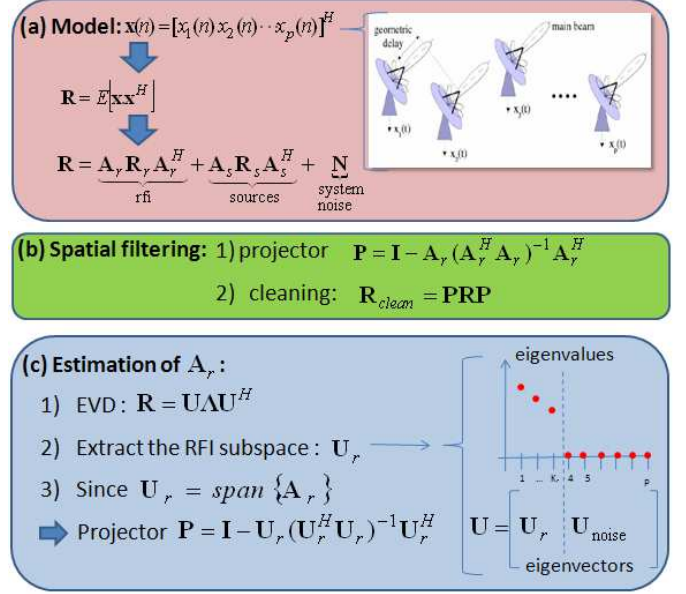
(a) Model: $\mathbf{x}(n) = [x_1(n)\, x_2(n) \cdots x_p(n)]^H$

$\mathbf{R} = E[\mathbf{x}\mathbf{x}^H]$

$\mathbf{R} = \underbrace{\mathbf{A}_r \mathbf{R}_r \mathbf{A}_r^H}_{\text{rfi}} + \underbrace{\mathbf{A}_s \mathbf{R}_s \mathbf{A}_s^H}_{\text{sources}} + \underbrace{\mathbf{N}}_{\text{system noise}}$

geometric delay

main beam

$x_1(t)$

$x_2(t)$

$x_3(t)$

....

$x_p(t)$

(b) Spatial filtering: 1) projector $\mathbf{P} = \mathbf{I} - \mathbf{A}_r(\mathbf{A}_r^H \mathbf{A}_r)^{-1} \mathbf{A}_r^H$

2) cleaning: $\mathbf{R}_{clean} = \mathbf{PRP}$

(c) Estimation of $\mathbf{A}_r$ :

1) EVD : $\mathbf{R} = \mathbf{U} \mathbf{\Lambda} \mathbf{U}^H$

2) Extract the RFI subspace : $\mathbf{U}_r$

3) Since $\mathbf{U}_r = span\,\{\mathbf{A}_r\}$

Projector $\mathbf{P} = \mathbf{I} - \mathbf{U}_r(\mathbf{U}_r^H \mathbf{U}_r)^{-1} \mathbf{U}_r^H$

eigenvalues

1 ... $K_r$ 4 5 p

$\mathbf{U} = \begin{bmatrix} \mathbf{U}_r & \mathbf{U}_{\text{noise}} \end{bmatrix}$

eigenvectors